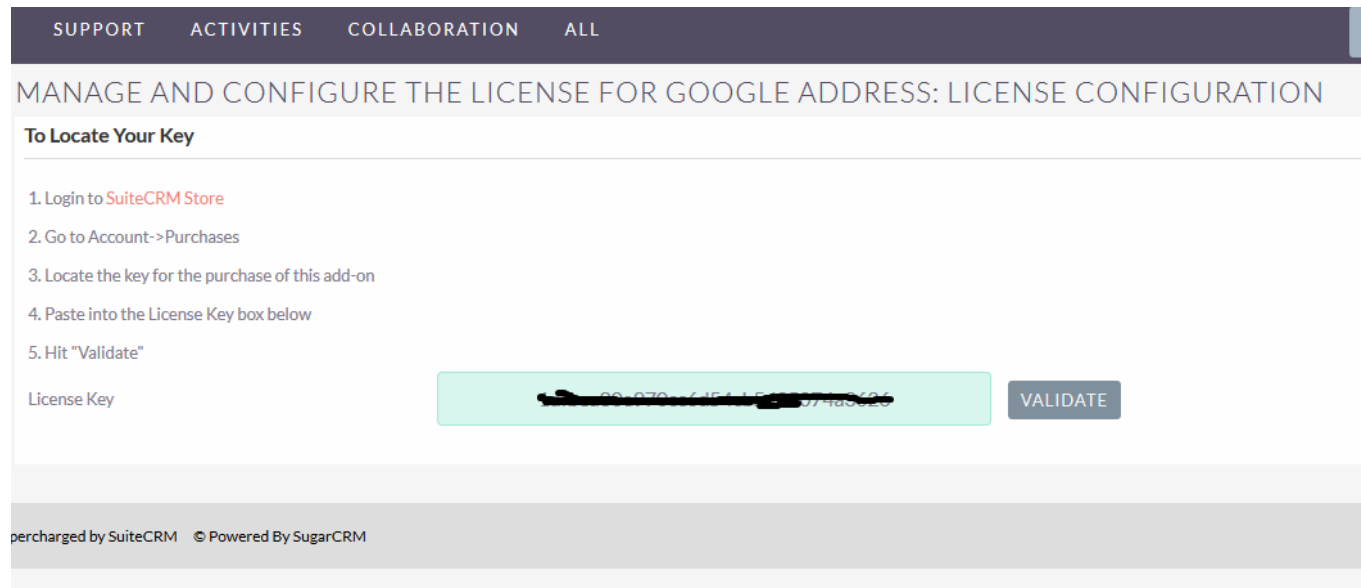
SUPPORT ACTIVITIES COLLABORATION ALL

MANAGE AND CONFIGURE THE LICENSE FOR GOOGLE ADDRESS: LICENSE CONFIGURATION

To Locate Your Key

1. Login to SuiteCRM Store

2. Go to Account->Purchases

3. Locate the key for the purchase of this add-on

4. Paste into the License Key box below

5. Hit "Validate"

License Key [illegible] VALIDATE

percharged by SuiteCRM © Powered By SugarCRM